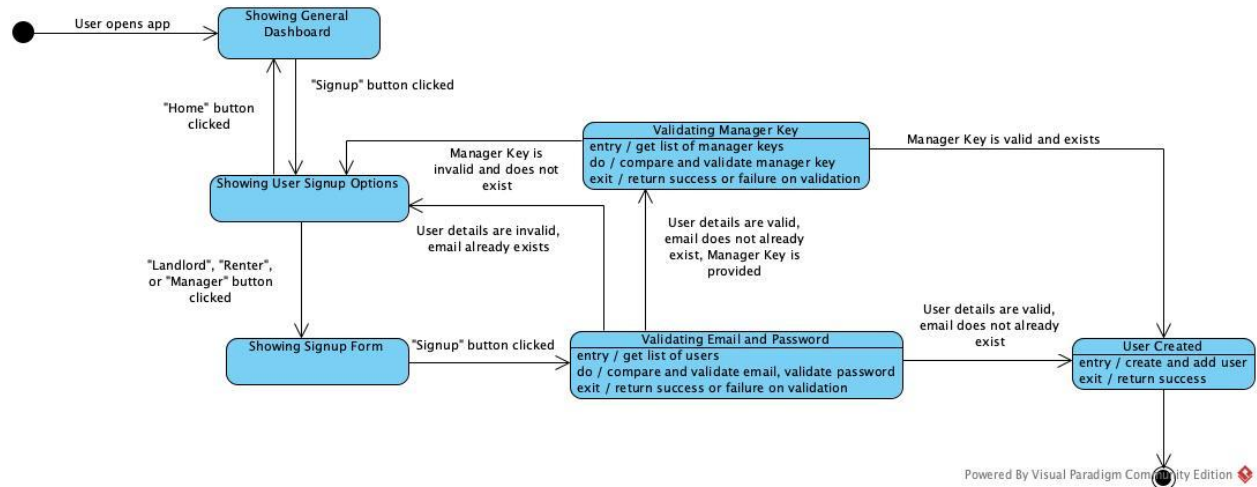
User opens app

Showing General Dashboard

"Signup" button clicked

"Home" button clicked

Validating Manager Key
entry / get list of manager keys
do / compare and validate manager key
exit / return success or failure on validation

Manager Key is valid and exists

Manager Key is invalid and does not exist

Showing User Signup Options

User details are invalid, email already exists

User details are valid, email does not already exist, Manager Key is provided

"Landlord", "Renter", or "Manager" button clicked

User details are valid, email does not already exist

Showing Signup Form

"Signup" button clicked

Validating Email and Password
entry / get list of users
do / compare and validate email, validate password
exit / return success or failure on validation

User Created
entry / create and add user
exit / return success

Powered By Visual Paradigm Com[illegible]ity Edition